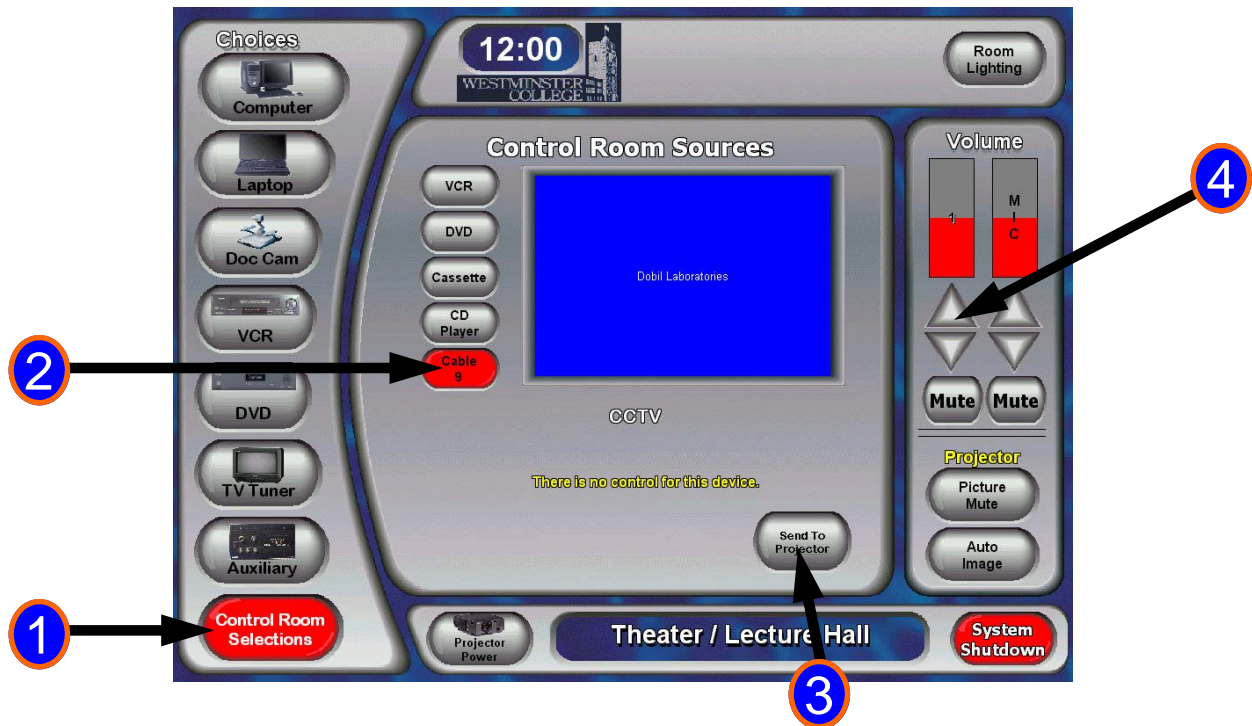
Choices

Computer

Laptop

Doc Cam

VCR

DVD

TV Tuner

Auxiliary

Control Room Selections

12:00

WESTMINSTER COLLEGE

Room Lighting

Control Room Sources

VCR

DVD

Cassette

CD Player

Cable 9

Dobil Laboratories

CCTV

There is no control for this device.

Send To Projector

Volume

1

M I C

Mute

Mute

Projector

Picture Mute

Auto Image

Projector Power

Theater / Lecture Hall

System Shutdown

1

2

3

4